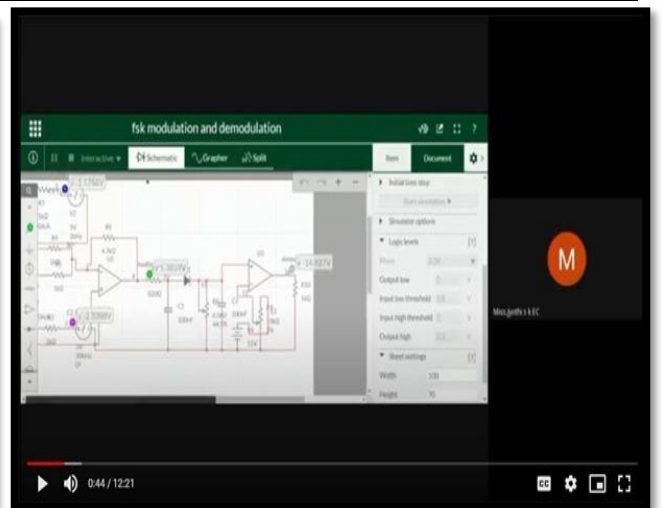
fsk modulation and demodulation

Interactive
Schematic
Grapher
Split

Item
Document

Initial time step
Start simulation
Simulation options
Logic levels
Output low
Input low threshold
Input high threshold
Output high
Sheet settings
Width
Height

M

Miss.Jyothi s k EC

0:44 / 12:21